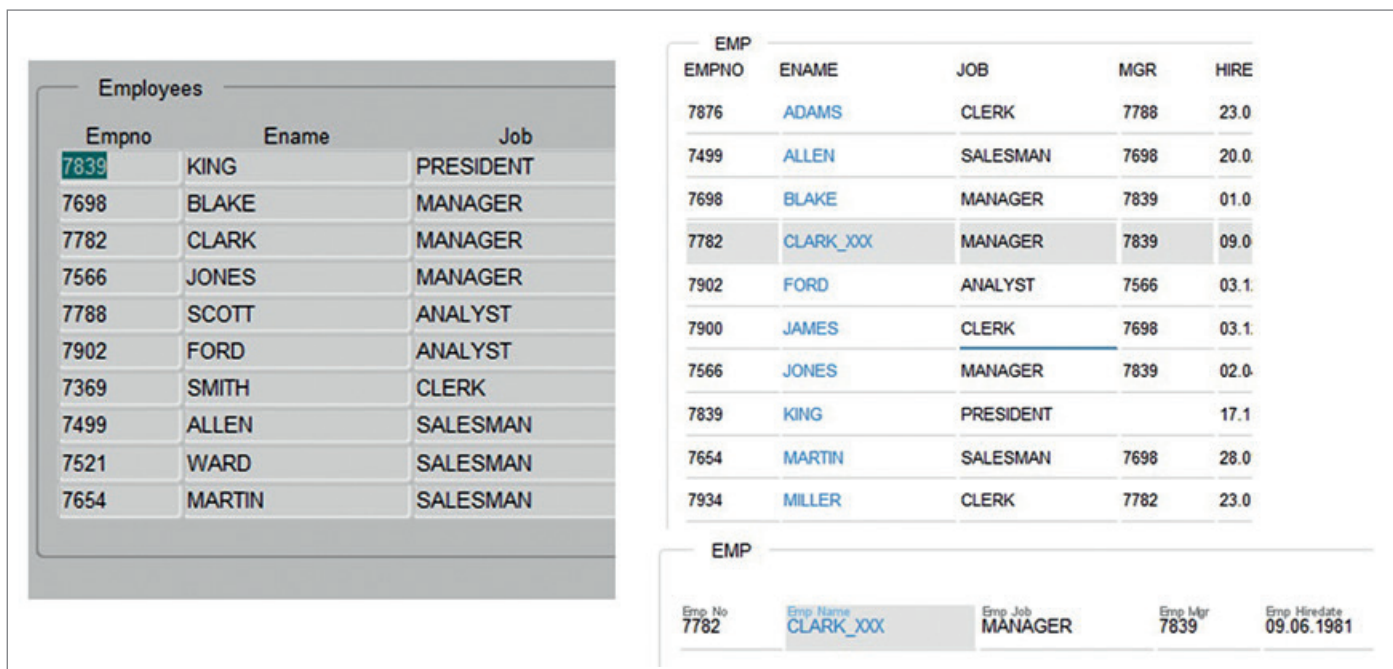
Employees

| Empno | Ename | Job |
|---|---|---|
| 7839 | KING | PRESIDENT |
| 7698 | BLAKE | MANAGER |
| 7782 | CLARK | MANAGER |
| 7566 | JONES | MANAGER |
| 7788 | SCOTT | ANALYST |
| 7902 | FORD | ANALYST |
| 7369 | SMITH | CLERK |
| 7499 | ALLEN | SALESMAN |
| 7521 | WARD | SALESMAN |
| 7654 | MARTIN | SALESMAN |

EMP

| EMPNO | ENAME | JOB | MGR | HIRE |
|---|---|---|---|---|
| 7876 | ADAMS | CLERK | 7788 | 23.0 |
| 7499 | ALLEN | SALESMAN | 7698 | 20.0 |
| 7698 | BLAKE | MANAGER | 7839 | 01.0 |
| 7782 | CLARK_XXX | MANAGER | 7839 | 09.0 |
| 7902 | FORD | ANALYST | 7566 | 03.1 |
| 7900 | JAMES | CLERK | 7698 | 03.1 |
| 7566 | JONES | MANAGER | 7839 | 02.0 |
| 7839 | KING | PRESIDENT | | 17.1 |
| 7654 | MARTIN | SALESMAN | 7698 | 28.0 |
| 7934 | MILLER | CLERK | 7782 | 23.0 |

EMP

Emp No 7782
Emp Name CLARK_XXX
Emp Job MANAGER
Emp Mgr 7839
Emp Hiredate 09.06.1981